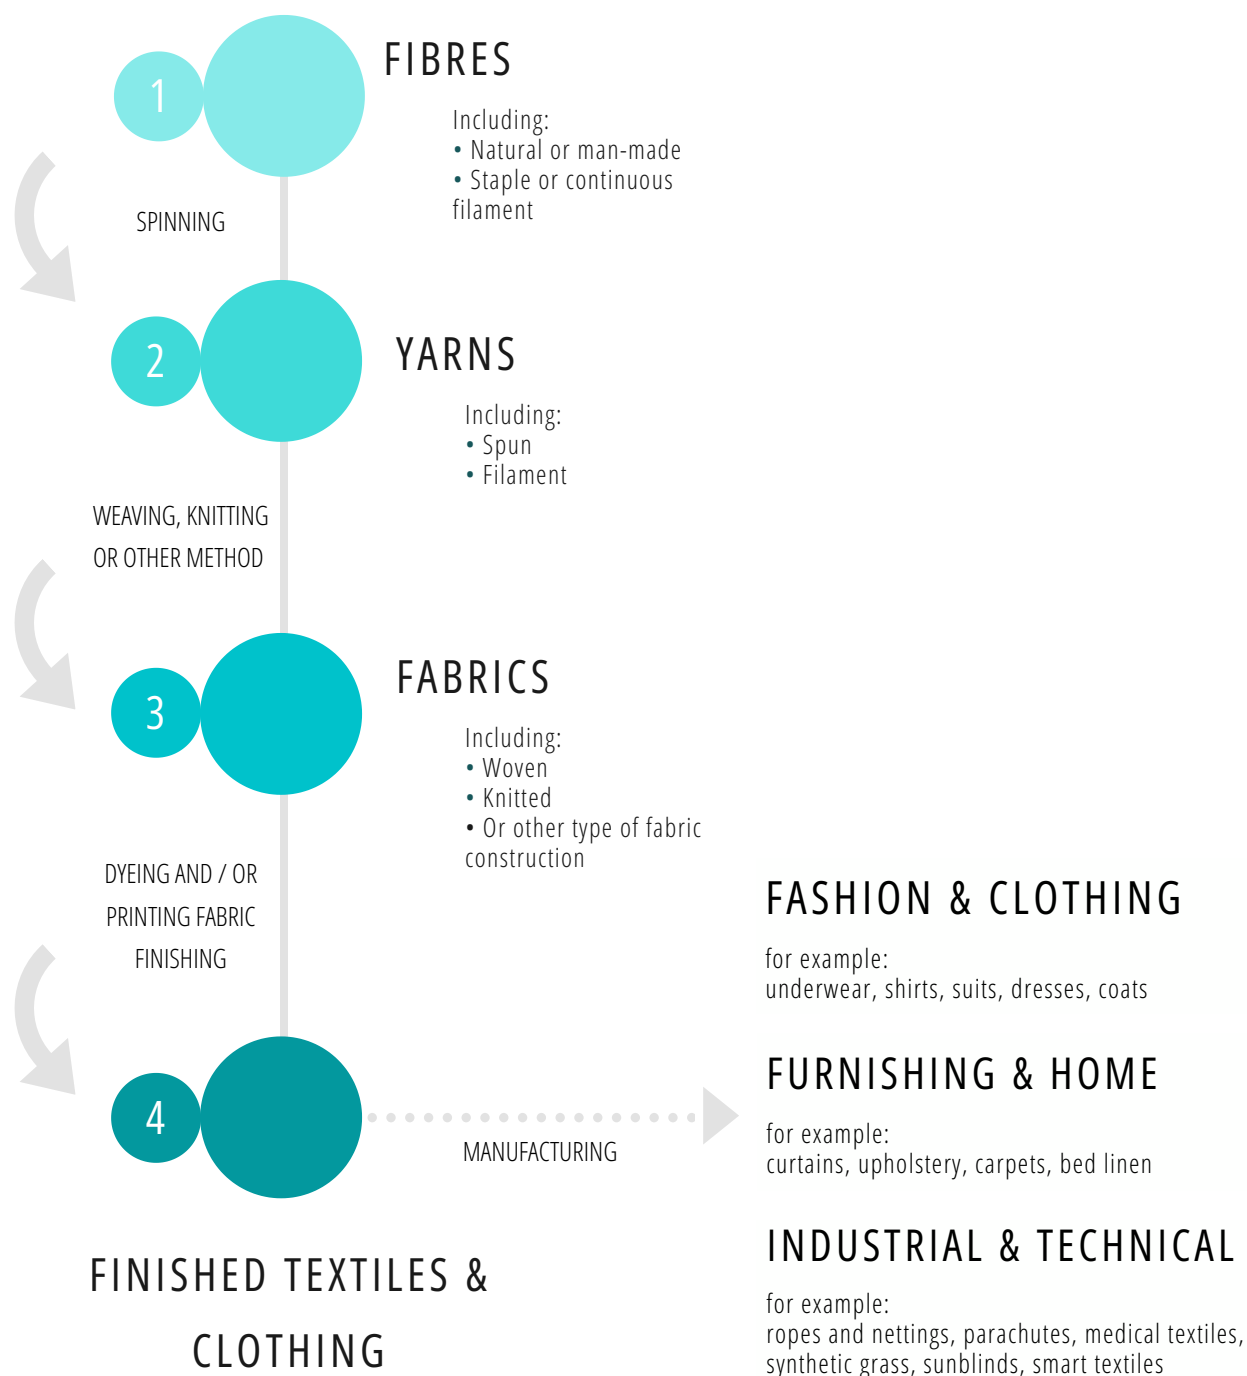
1

FIBRES

Including:
• Natural or man-made
• Staple or continuous filament

SPINNING

2

YARNS

Including:
• Spun
• Filament

WEAVING, KNITTING OR OTHER METHOD

3

FABRICS

Including:
• Woven
• Knitted
• Or other type of fabric construction

DYEING AND / OR PRINTING FABRIC FINISHING

4

MANUFACTURING

FINISHED TEXTILES & CLOTHING

FASHION & CLOTHING

for example:
underwear, shirts, suits, dresses, coats

FURNISHING & HOME

for example:
curtains, upholstery, carpets, bed linen

INDUSTRIAL & TECHNICAL

for example:
ropes and nettings, parachutes, medical textiles, synthetic grass, sunblinds, smart textiles